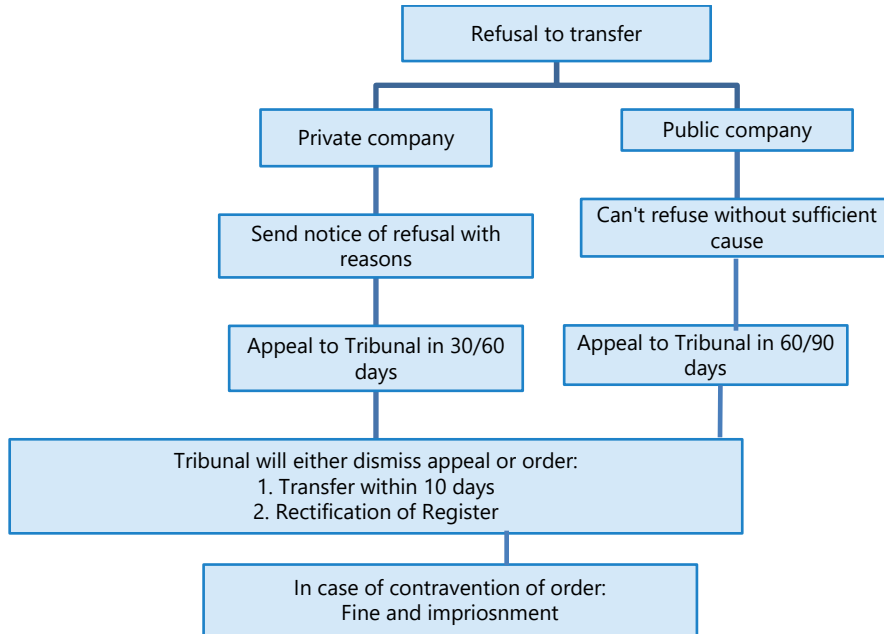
Refusal to transfer

Private company

Public company

Send notice of refusal with reasons

Can't refuse without sufficient cause

Appeal to Tribunal in 30/60 days

Appeal to Tribunal in 60/90 days

Tribunal will either dismiss appeal or order:
1. Transfer within 10 days
2. Rectification of Register

In case of contravention of order:
Fine and impriosnment